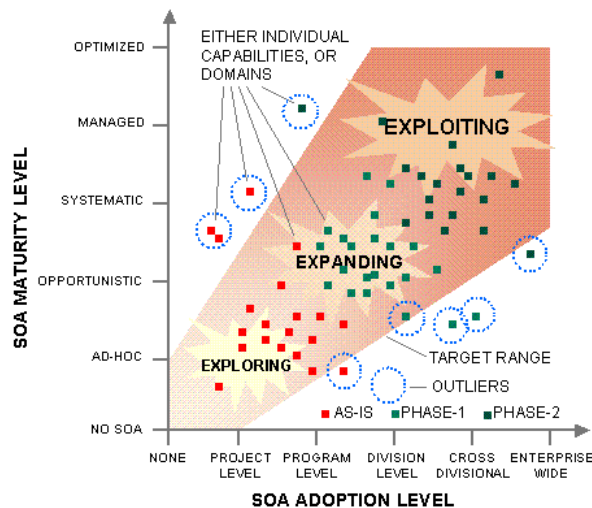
EITHER INDIVIDUAL CAPABILITIES, OR DOMAINS

OPTIMIZED
MANAGED
SYSTEMATIC
OPPORTUNISTIC
AD-HOC
NO SOA

SOA MATURITY LEVEL

EXPLOITING
EXPANDING
EXPLORING

TARGET RANGE
OUTLIERS

AS-IS
PHASE-1
PHASE-2

NONE
PROJECT LEVEL
PROGRAM LEVEL
DIVISION LEVEL
CROSS DIVISIONAL
ENTERPRISE WIDE

SOA ADOPTION LEVEL